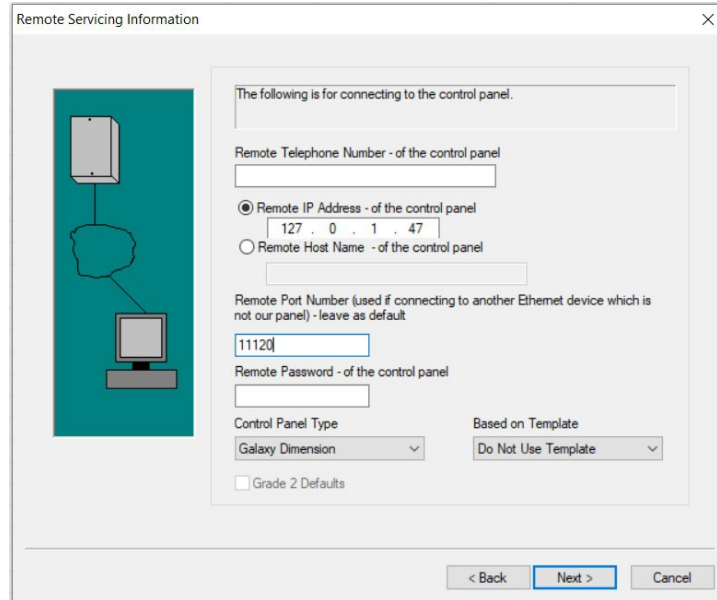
Remote Servicing Information

The following is for connecting to the control panel.

Remote Telephone Number - of the control panel

Remote IP Address - of the control panel
127 . 0 . 1 . 47
Remote Host Name - of the control panel

Remote Port Number (used if connecting to another Ethernet device which is not our panel) - leave as default
11120

Remote Password - of the control panel

Control Panel Type
Galaxy Dimension

Based on Template
Do Not Use Template

Grade 2 Defaults

< Back
Next >
Cancel